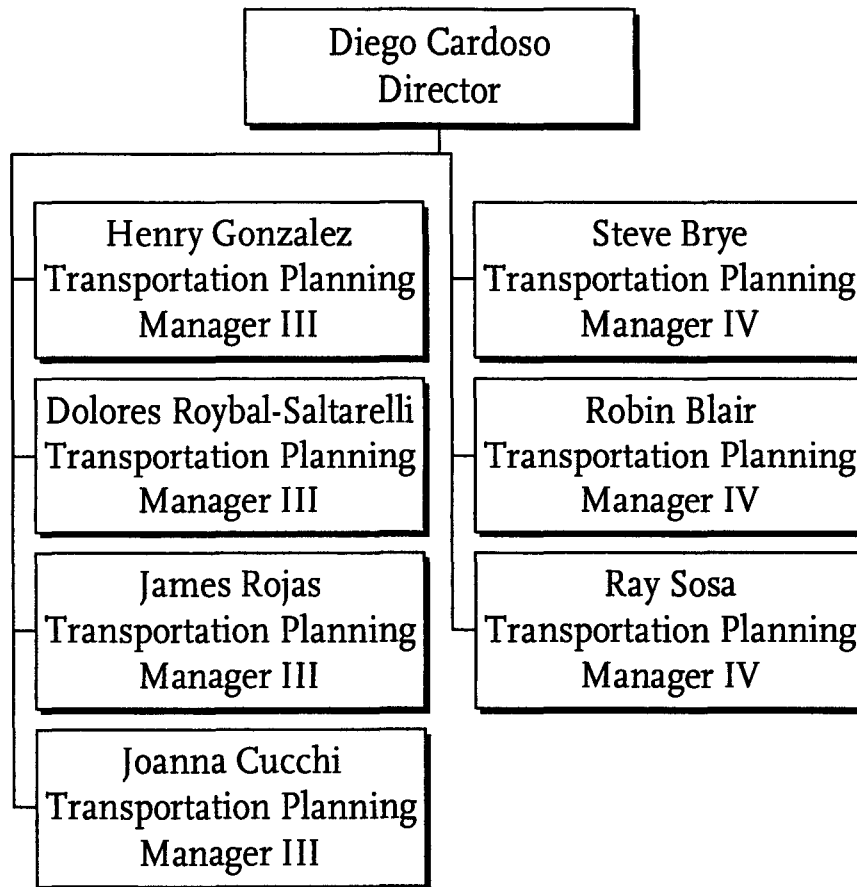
Diego Cardoso
Director

Henry Gonzalez
Transportation Planning
Manager III

Dolores Roybal-Saltarelli
Transportation Planning
Manager III

James Rojas
Transportation Planning
Manager III

Joanna Cucchi
Transportation Planning
Manager III

Steve Brye
Transportation Planning
Manager IV

Robin Blair
Transportation Planning
Manager IV

Ray Sosa
Transportation Planning
Manager IV